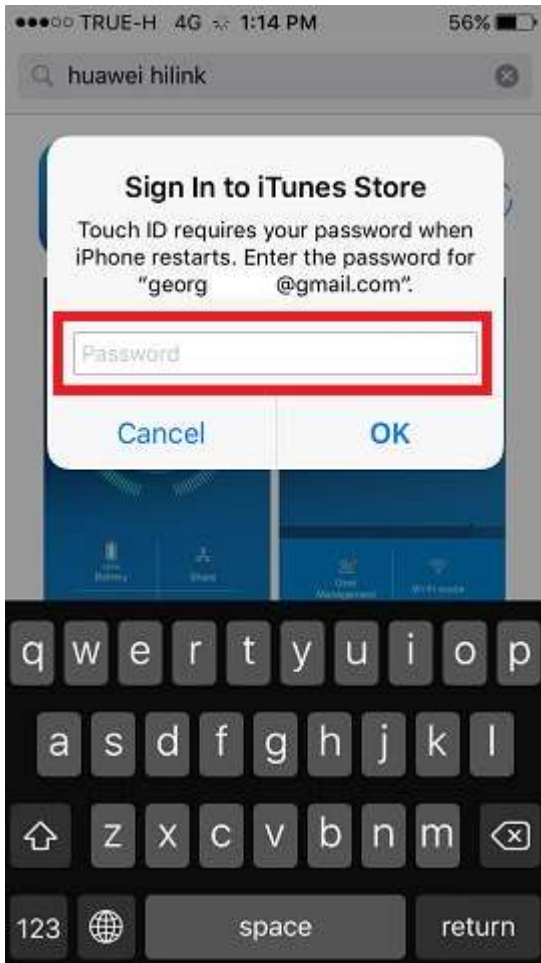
TRUE-H 4G 1:14 PM 56%

huawei hilink

Sign In to iTunes Store

Touch ID requires your password when iPhone restarts. Enter the password for "georg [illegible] @gmail.com".

Password

Cancel OK

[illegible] Battery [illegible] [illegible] Management Wi-Fi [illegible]

q w e r t y u i o p
a s d f g h j k l
z x c v b n m
123 space return